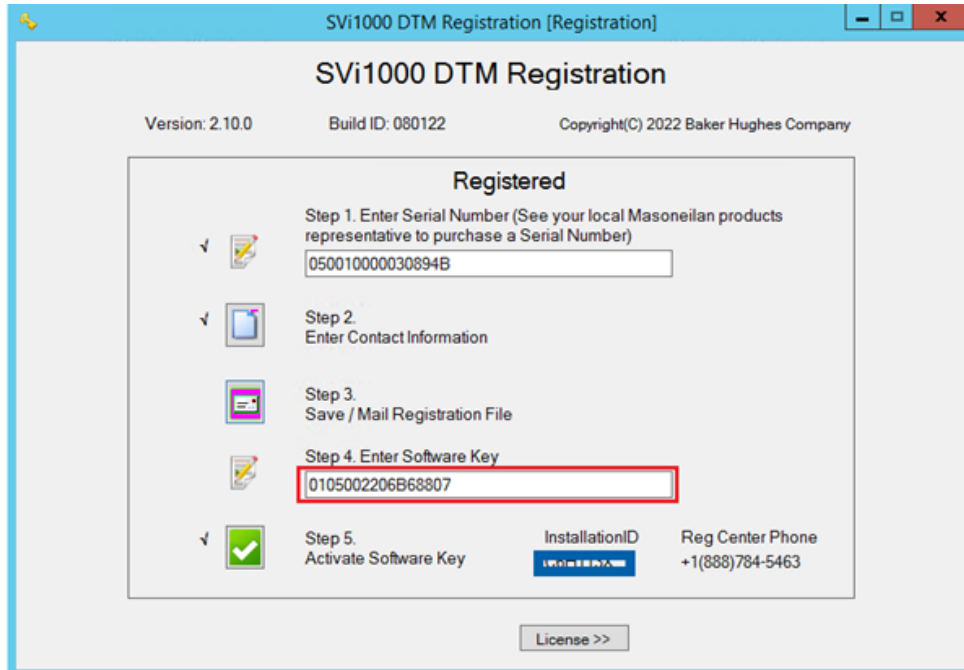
SVi1000 DTM Registration [Registration]

SVi1000 DTM Registration

Version: 2.10.0

Build ID: 080122

Copyright(C) 2022 Baker Hughes Company

Registered

√

Step 1. Enter Serial Number (See your local Masoneilan products representative to purchase a Serial Number)

050010000030894B

√

Step 2.
Enter Contact Information

Step 3.
Save / Mail Registration File

Step 4. Enter Software Key

0105002206B68807

√

Step 5.
Activate Software Key

InstallationID

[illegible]

Reg Center Phone
+1(888)784-5463

License >>